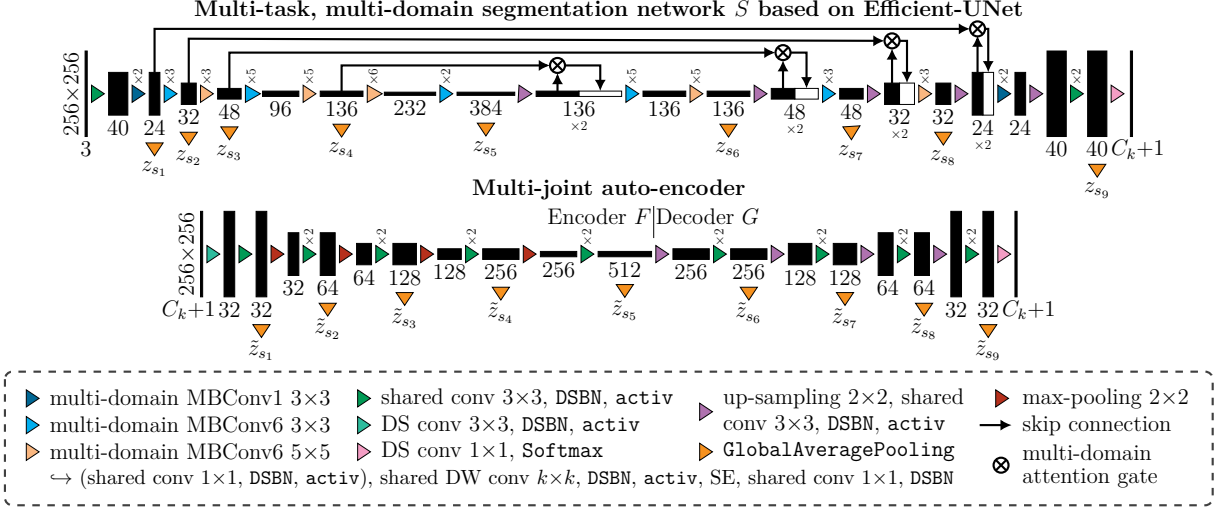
**Multi-task, multi-domain segmentation network $S$ based on Efficient-UNet**

$256\times256$

3

$\times2$

40

24

$z_{s_1}$

$\times3$

32

$z_{s_2}$

$\times3$

48

$z_{s_3}$

$\times5$

96

$\times5$

136

$z_{s_4}$

$\times6$

232

384

$z_{s_5}$

136

$\times2$

$\times5$

136

$\times5$

136

$z_{s_6}$

48

$\times2$

$\times3$

48

$z_{s_7}$

32

$\times2$

$\times3$

32

$z_{s_8}$

24

$\times2$

$\times2$

24

40

$\times2$

40

$z_{s_9}$

$C_k+1$

**Multi-joint auto-encoder**

Encoder $F$ | Decoder $G$

$256\times256$

$C_k+1$

32

$\times2$

32

$\tilde{z}_{s_1}$

32

$\times2$

64

$\tilde{z}_{s_2}$

64

128

$\tilde{z}_{s_3}$

128

256

$\tilde{z}_{s_4}$

256

$\times2$

512

$\tilde{z}_{s_5}$

256

$\times2$

256

$\tilde{z}_{s_6}$

128

$\times2$

128

$\tilde{z}_{s_7}$

64

$\times2$

64

$\tilde{z}_{s_8}$

32

$\times2$

32

$\tilde{z}_{s_9}$

$C_k+1$

multi-domain MBConv1 $3\times3$
multi-domain MBConv6 $3\times3$
multi-domain MBConv6 $5\times5$
shared conv $3\times3$, DSBN, activ
DS conv $3\times3$, DSBN, activ
DS conv $1\times1$, Softmax
up-sampling $2\times2$, shared conv $3\times3$, DSBN, activ
GlobalAveragePooling
max-pooling $2\times2$
skip connection
multi-domain attention gate
↪ (shared conv $1\times1$, DSBN, activ), shared DW conv $k\times k$, DSBN, activ, SE, shared conv $1\times1$, DSBN